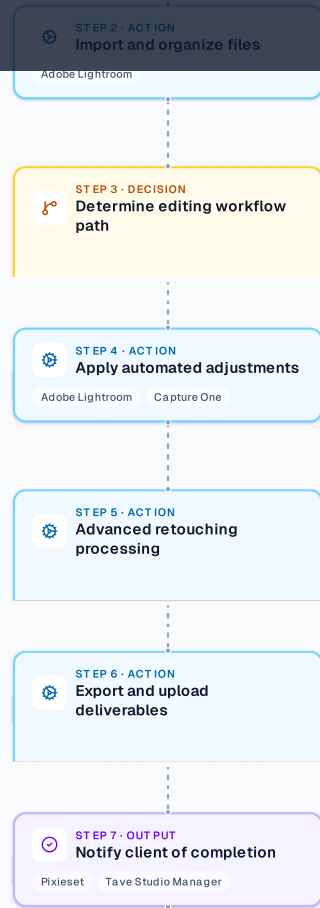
STEP 2 · ACTION
Import and organize files

Adobe Lightroom

STEP 3 · DECISION
Determine editing workflow path

STEP 4 · ACTION
Apply automated adjustments

Adobe Lightroom

Capture One

STEP 5 · ACTION
Advanced retouching processing

STEP 6 · ACTION
Export and upload deliverables

STEP 7 · OUTPUT
Notify client of completion

Pixieset

Tave Studio Manager